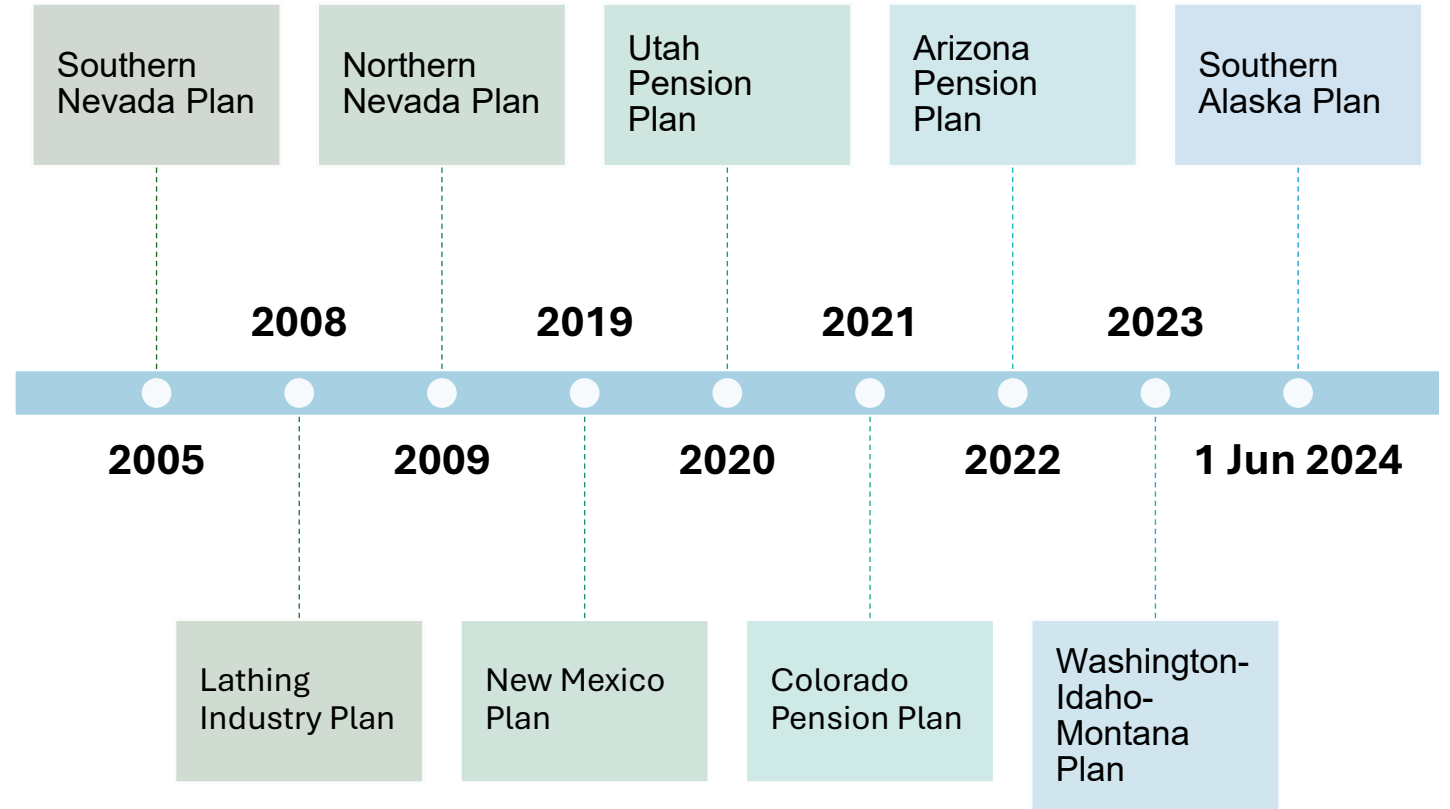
2005
Southern Nevada Plan

2008
Lathing Industry Plan

2009
Northern Nevada Plan

2019
New Mexico Plan

2020
Utah Pension Plan

2021
Colorado Pension Plan

2022
Arizona Pension Plan

2023
Washington-Idaho-Montana Plan

1 Jun 2024
Southern Alaska Plan